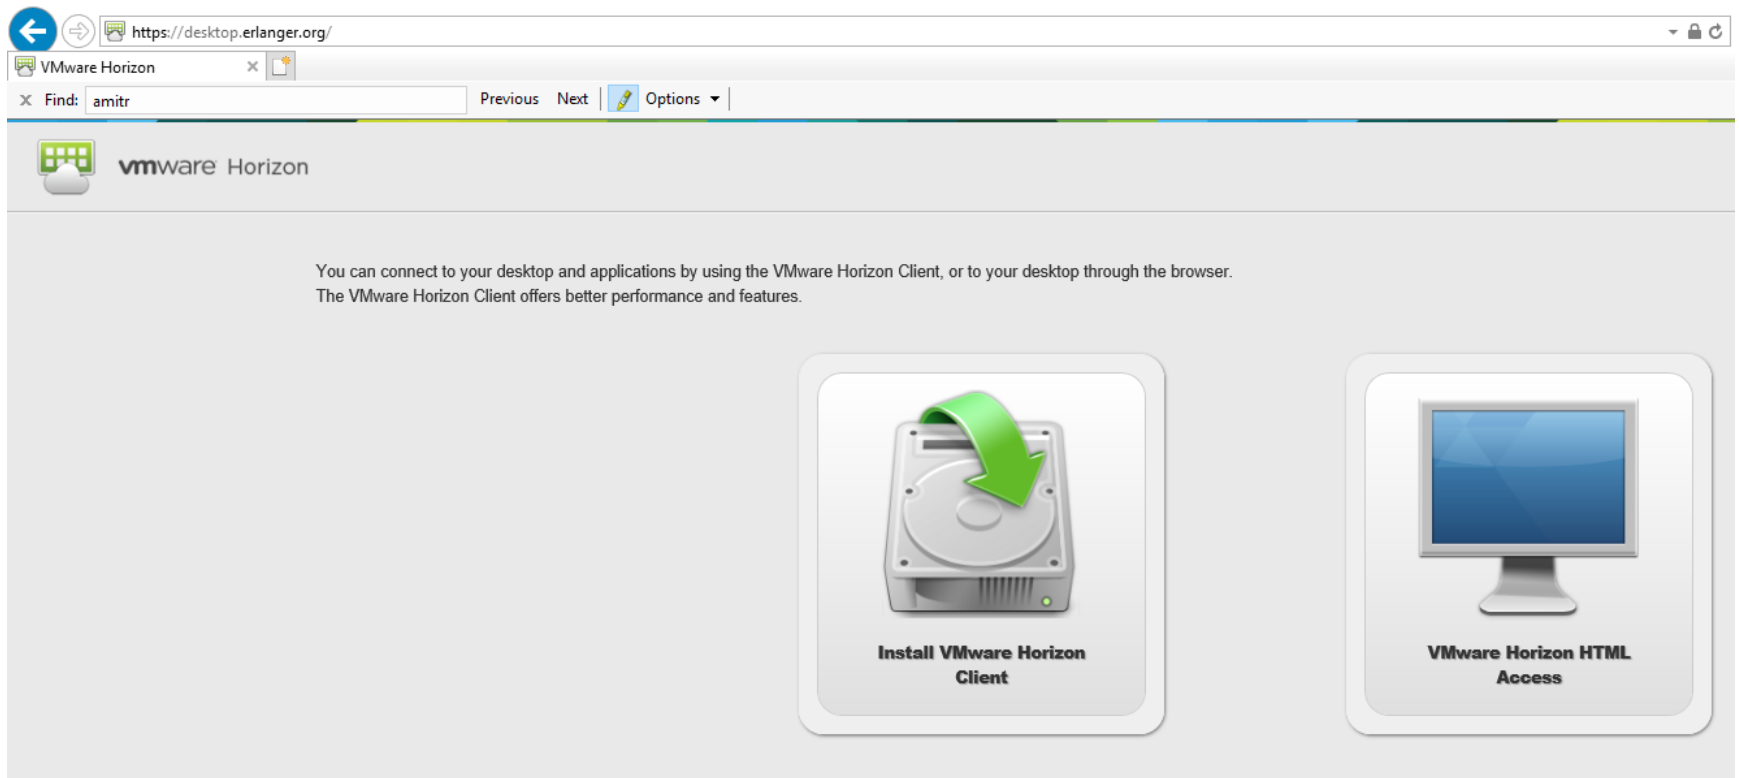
https://desktop.erlanger.org/

VMware Horizon

Find: amitr

Previous Next Options

vmware Horizon

You can connect to your desktop and applications by using the VMware Horizon Client, or to your desktop through the browser.
The VMware Horizon Client offers better performance and features.

Install VMware Horizon Client

VMware Horizon HTML Access